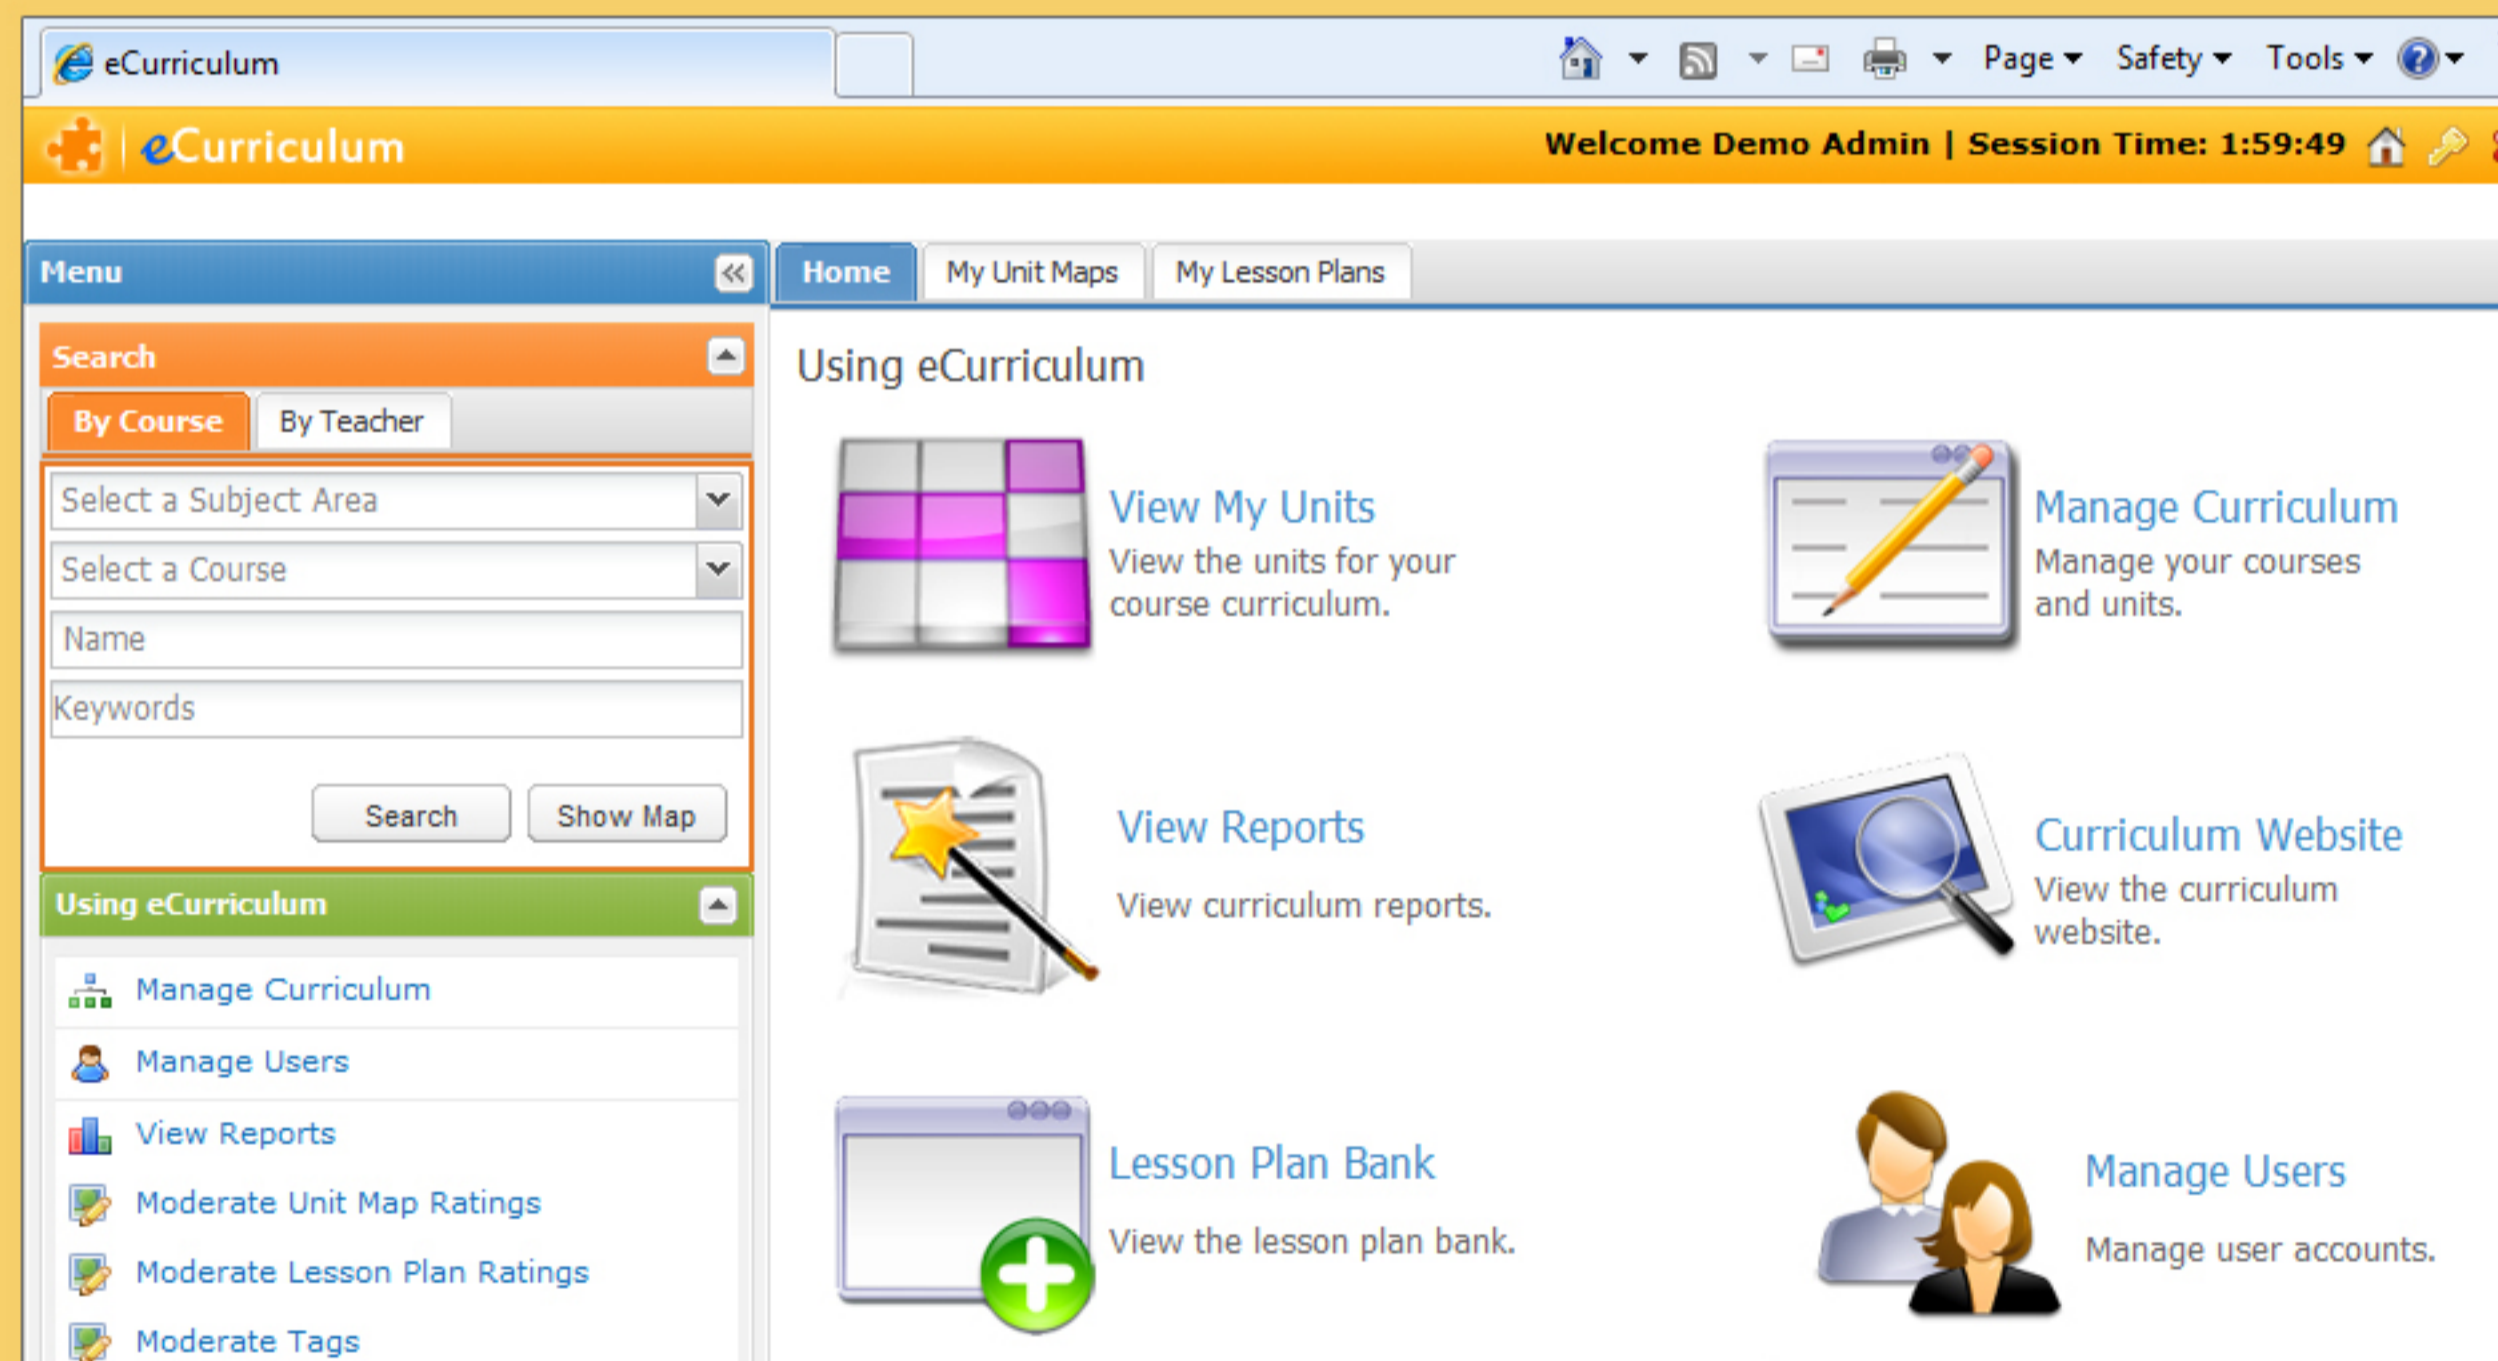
eCurriculum

Page Safety Tools

eCurriculum

Welcome Demo Admin | Session Time: 1:59:49

Menu

Search

By Course By Teacher

Select a Subject Area

Select a Course

Name

Keywords

Search Show Map

Using eCurriculum

Manage Curriculum

Manage Users

View Reports

Moderate Unit Map Ratings

Moderate Lesson Plan Ratings

Moderate Tags

Home My Unit Maps My Lesson Plans

Using eCurriculum

View My Units
View the units for your course curriculum.

Manage Curriculum
Manage your courses and units.

View Reports
View curriculum reports.

Curriculum Website
View the curriculum website.

Lesson Plan Bank
View the lesson plan bank.

Manage Users
Manage user accounts.